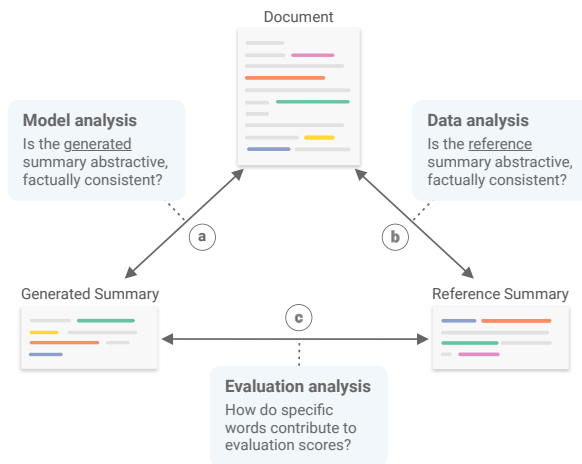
Document

Model analysis
Is the generated summary abstractive, factually consistent?

Data analysis
Is the reference summary abstractive, factually consistent?

a

b

Generated Summary

Reference Summary

c

Evaluation analysis
How do specific words contribute to evaluation scores?